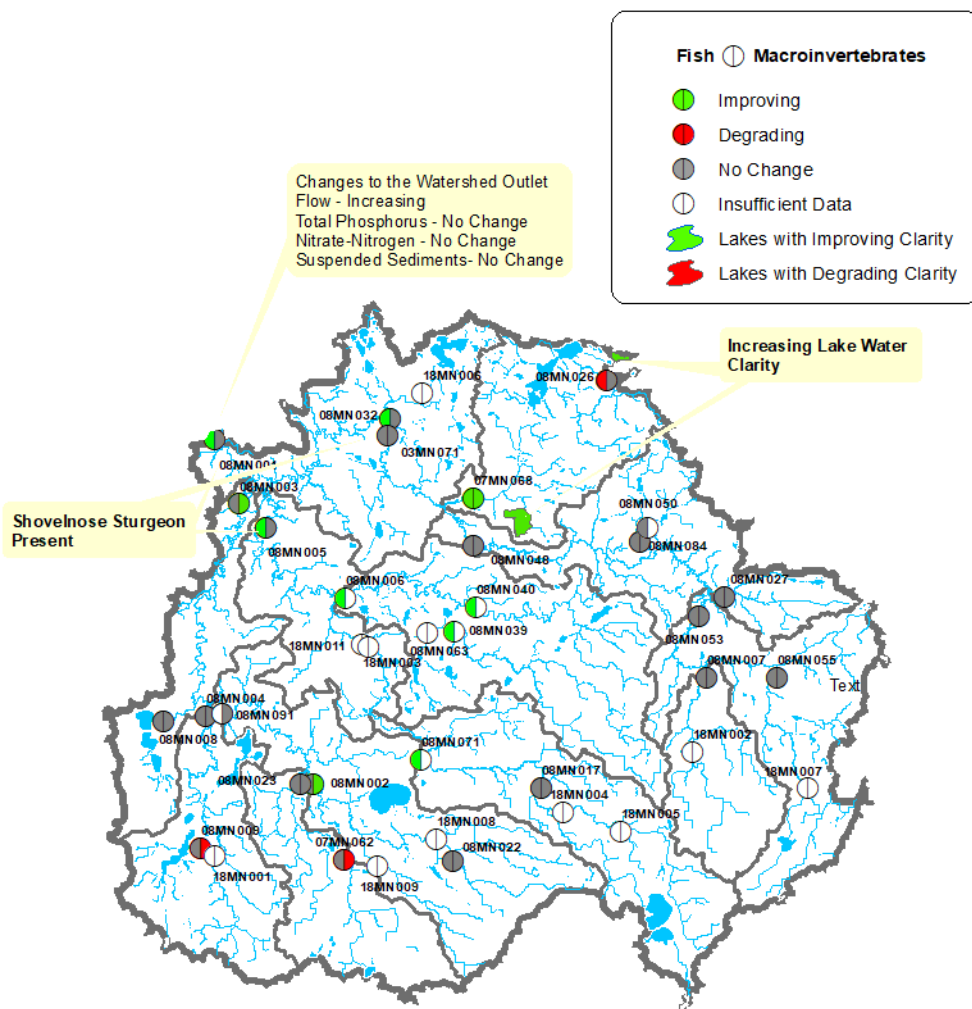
Fish Macroinvertebrates
Improving
Degrading
No Change
Insufficient Data
Lakes with Improving Clarity
Lakes with Degrading Clarity

Changes to the Watershed Outlet
Flow - Increasing
Total Phosphorus - No Change
Nitrate-Nitrogen - No Change
Suspended Sediments- No Change

Increasing Lake Water Clarity

Shovelnose Sturgeon Present

18MN006
08MN026
08MN032
03MN071
08MN001
07MN068
08MN003
08MN050
08MN005
08MN084
08MN048
08MN006
08MN027
08MN040
08MN039
08MN053
18MN011
08MN063
18MN003
08MN007
08MN055
Text
08MN004
08MN091
08MN008
18MN002
08MN071
18MN007
08MN023
08MN002
08MN017
18MN004
18MN008
18MN005
08MN009
07MN062
08MN022
18MN001
18MN009